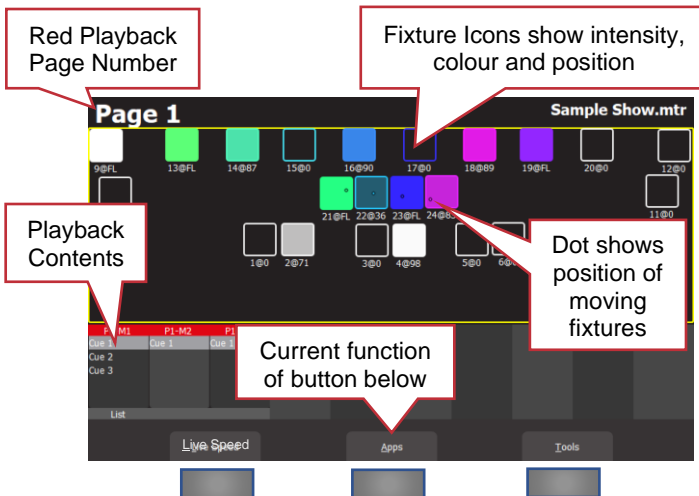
Red Playback Page Number

Fixture Icons show intensity, colour and position

Page 1

Sample Show.mtr

9@FL 13@FL 14@87 15@0 16@90 17@0 18@89 19@FL 20@0 12@0

21@FL 22@36 23@FL 24@8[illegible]

11@0

1@0 2@71 3@0 4@98 5@0 6@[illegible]

Playback Contents

Dot shows position of moving fixtures

P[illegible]M1 P1-M2 P1

Cue 1 Cue 1 Cue 1

Cue 2

Cue 3

List

Current function of button below

Live Speed

Apps

Tools